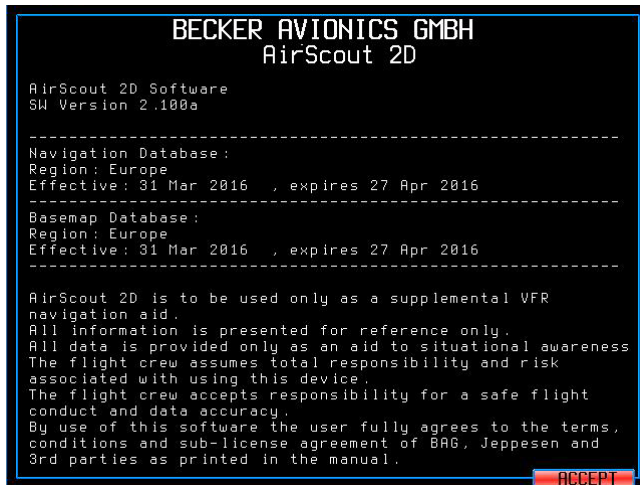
BECKER AVIONICS GMBH
AirScout 2D

AirScout 2D Software
SW Version 2.100a

------------------------------------------------------------
Navigation Database:
Region: Europe
Effective: 31 Mar 2016 , expires 27 Apr 2016
------------------------------------------------------------
Basemap Database:
Region: Europe
Effective: 31 Mar 2016 , expires 27 Apr 2016
------------------------------------------------------------

AirScout 2D is to be used only as a supplemental VFR navigation aid.
All information is presented for reference only.
All data is provided only as an aid to situational awareness
The flight crew assumes total responsibility and risk associated with using this device.
The flight crew accepts responsibility for a safe flight conduct and data accuracy.
By use of this software the user fully agrees to the terms, conditions and sub-license agreement of BAG, Jeppesen and 3rd parties as printed in the manual.

ACCEPT